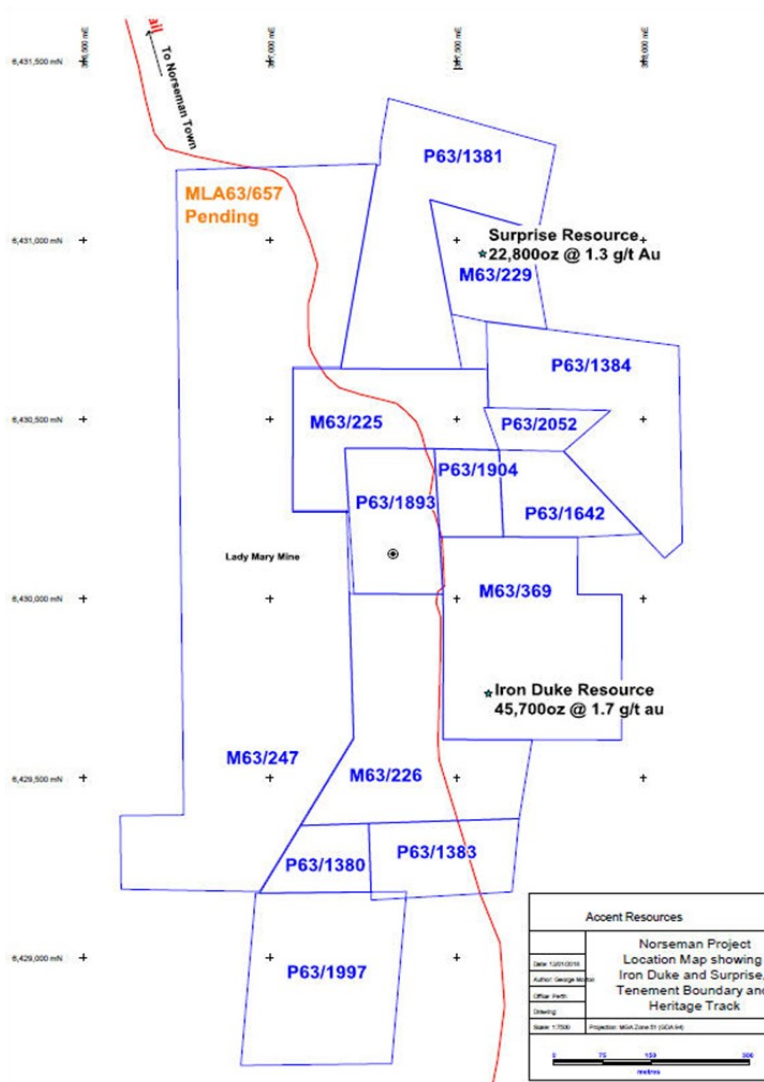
6,431,500 mN
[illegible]500 mE
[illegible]000 mE
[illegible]500 mE
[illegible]000 mE

ail
To Norseman Town

P63/1381

MLA63/657
Pending

6,431,000 mN

Surprise Resource
22,800oz @ 1.3 g/t Au

M63/229

P63/1384

6,430,500 mN

M63/225

P63/2052

P63/1904

P63/1893

P63/1642

Lady Mary Mine

6,430,000 mN

M63/369

Iron Duke Resource
45,700oz @ 1.7 g/t au

6,429,500 mN

M63/247

M63/226

P63/1380

P63/1383

6,429,000 mN

P63/1997

Accent Resources

Date: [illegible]
Author: George M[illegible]
Office: Perth
Drawing:
Scale: 1:7500
Projection: MGA Zone 51 (GDA 94)

Norseman Project
Location Map showing
Iron Duke and Surprise,
Tenement Boundary an
Heritage Track

0 75 150 300
metres